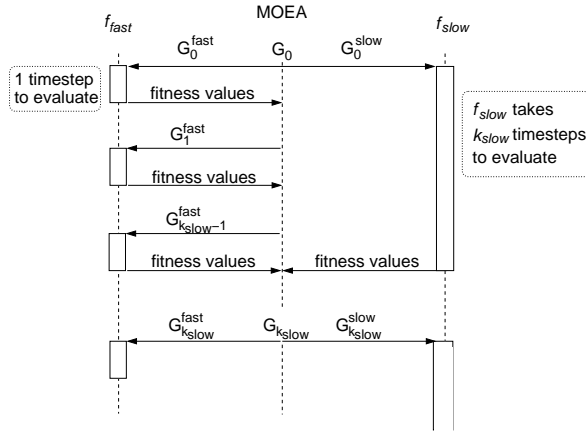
MOEA

$f_{fast}$

$f_{slow}$

$G_0^{fast}$

$G_0$

$G_0^{slow}$

1 timestep to evaluate

fitness values

$f_{slow}$ takes $k_{slow}$ timesteps to evaluate

$G_1^{fast}$

fitness values

$G_{k_{slow}-1}^{fast}$

fitness values

fitness values

$G_{k_{slow}}^{fast}$

$G_{k_{slow}}$

$G_{k_{slow}}^{slow}$